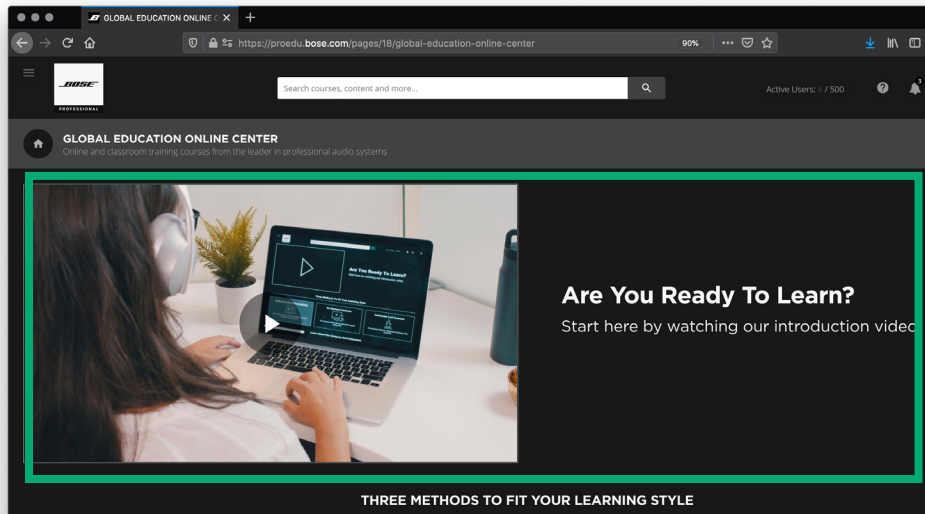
GLOBAL EDUCATION ONLINE C

https://proedu.bose.com/pages/18/global-education-online-center

90%

BOSE
PROFESSIONAL

Search courses, content and more...

Active Users: 8 / 500

3

GLOBAL EDUCATION ONLINE CENTER
Online and classroom training courses from the leader in professional audio systems

Are You Ready To Learn?

Are You Ready To Learn?
Start here by watching our introduction videc

THREE METHODS TO FIT YOUR LEARNING STYLE